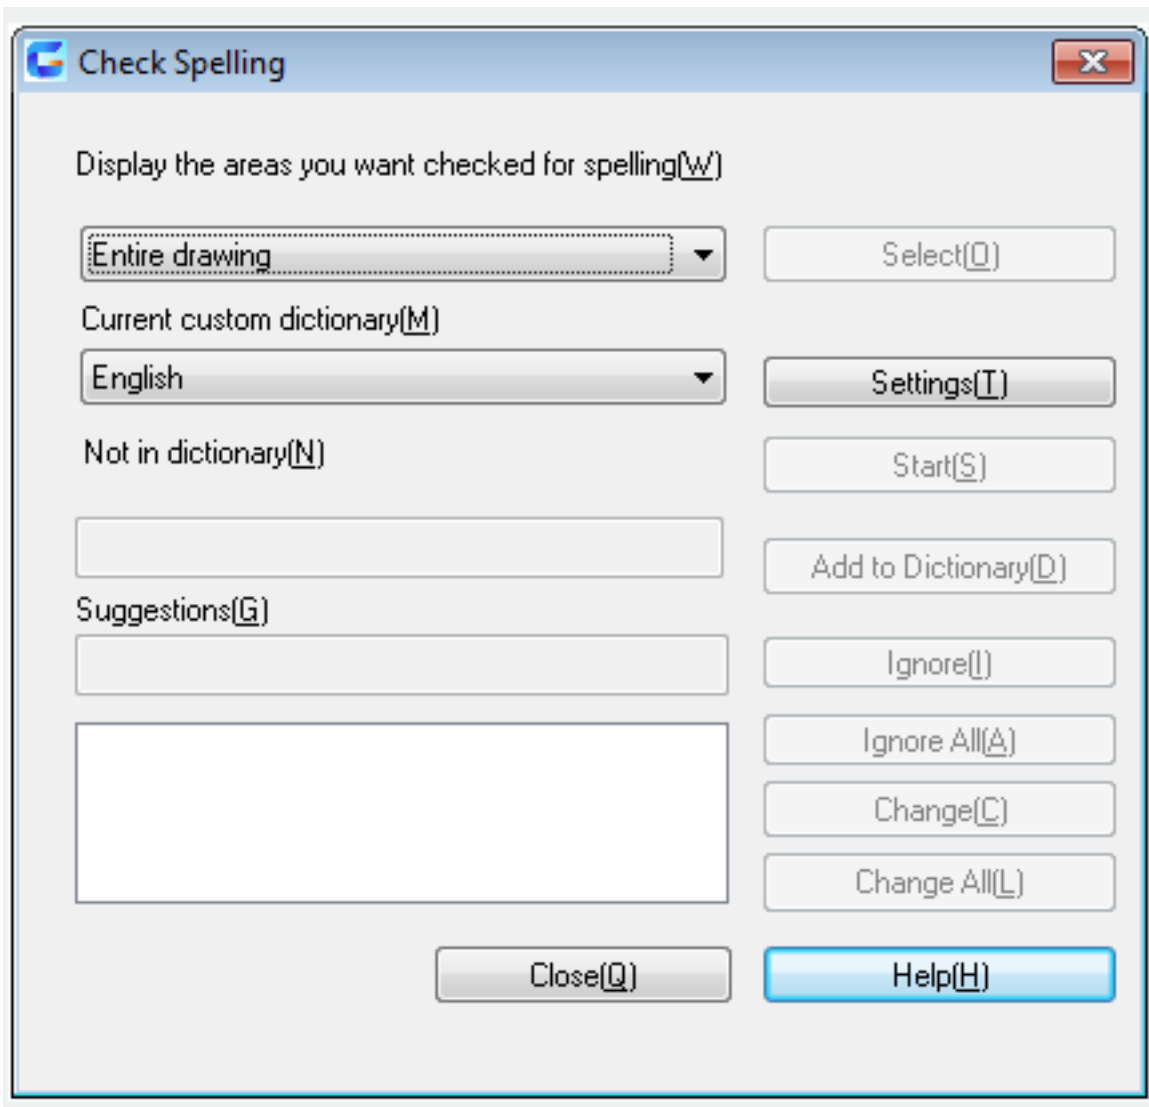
Check Spelling

Display the areas you want checked for spelling(W)

Entire drawing

Select(O)

Current custom dictionary(M)

English

Settings(T)

Not in dictionary(N)

Start(S)

Add to Dictionary(D)

Suggestions(G)

Ignore(I)

Ignore All(A)

Change(C)

Change All(L)

Close(Q)

Help(H)